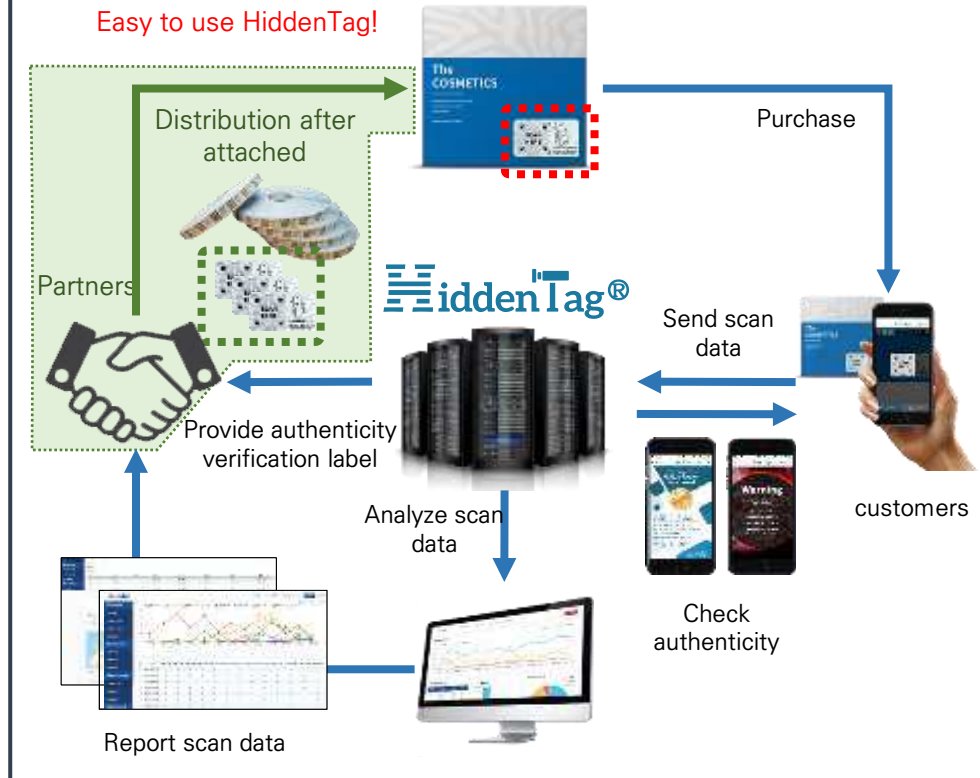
Easy to use HiddenTag!

The COSMETICS

Distribution after attached

Purchase

Partners

HiddenTag®

Send scan data

Provide authenticity verification label

Warning

customers

Analyze scan data

Check authenticity

Report scan data